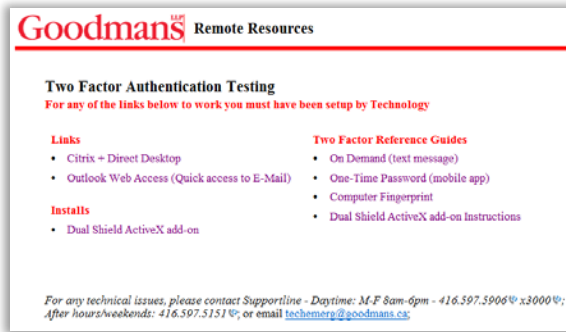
Goodmans LLP Remote Resources

Two Factor Authentication Testing

For any of the links below to work you must have been setup by Technology

Links

- Citrix + Direct Desktop
- Outlook Web Access (Quick access to E-Mail)

Installs

- Dual Shield ActiveX add-on

Two Factor Reference Guides

- On Demand (text message)
- One-Time Password (mobile app)
- Computer Fingerprint
- Dual Shield ActiveX add-on Instructions

For any technical issues, please contact Supportline - Daytime: M-F 8am-6pm - 416.597.5906 x3000; After hours/weekends: 416.597.5151; or email techemerg@goodmans.ca;